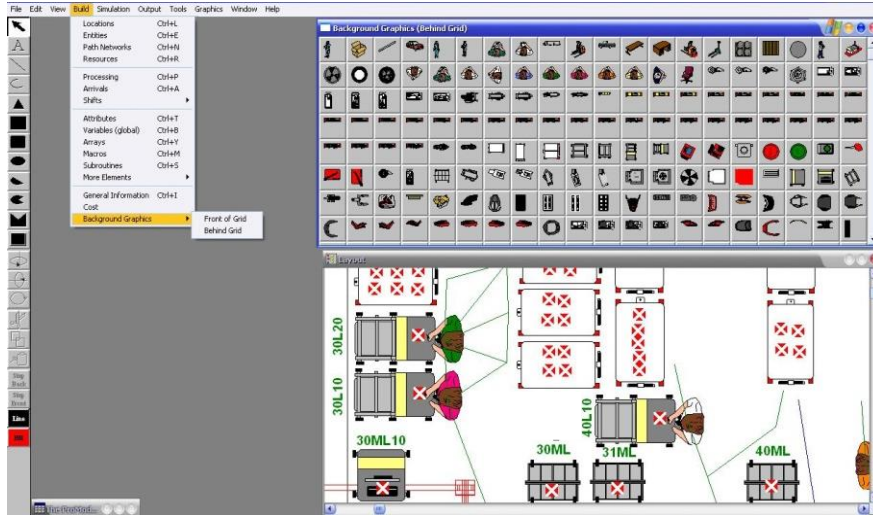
File Edit View Build Simulation Output Tools Graphics Window Help

Locations Ctrl+L
Entities Ctrl+E
Path Networks Ctrl+N
Resources Ctrl+R
Processing Ctrl+P
Arrivals Ctrl+A
Shifts
Attributes Ctrl+T
Variables (global) Ctrl+B
Arrays Ctrl+Y
Macros Ctrl+M
Subroutines Ctrl+S
More Elements
General Information Ctrl+I
Cost
Background Graphics

Front of Grid
Behind Grid

Background Graphics (Behind Grid)

Layout

30L20
30L10
40L10
30ML10
30ML
31ML
40ML

Stg Back
Stg Front
Line